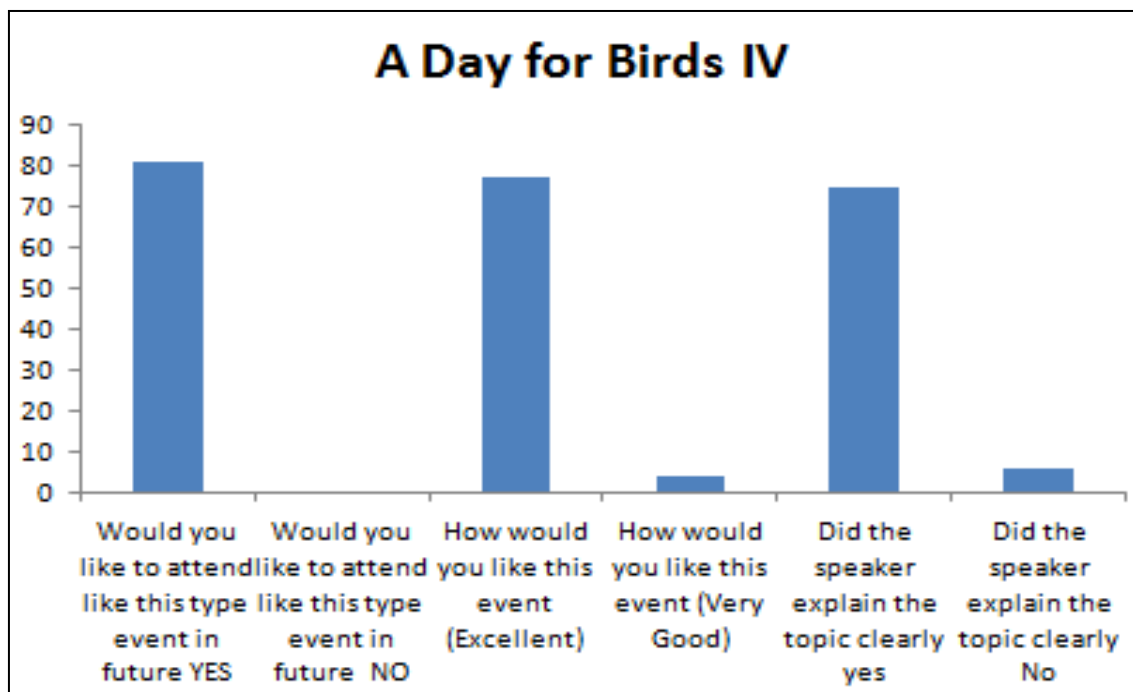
A Day for Birds IV

90
80
70
60
50
40
30
20
10
0

Would you like to attend like this type event in future YES

Would you like to attend like this type event in future NO

How would you like this event (Excellent)

How would you like this event (Very Good)

Did the speaker explain the topic clearly yes

Did the speaker explain the topic clearly No